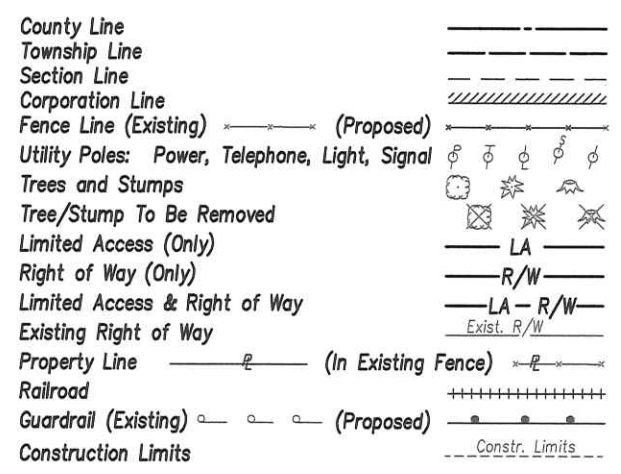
County Line
Township Line
Section Line
Corporation Line
Fence Line (Existing) (Proposed)
Utility Poles: Power, Telephone, Light, Signal
Trees and Stumps
Tree/Stump To Be Removed
Limited Access (Only) LA
Right of Way (Only) R/W
Limited Access & Right of Way LA – R/W
Existing Right of Way Exist. R/W
Property Line ℙ (In Existing Fence) ℙ
Railroad
Guardrail (Existing) (Proposed)
Construction Limits Constr. Limits